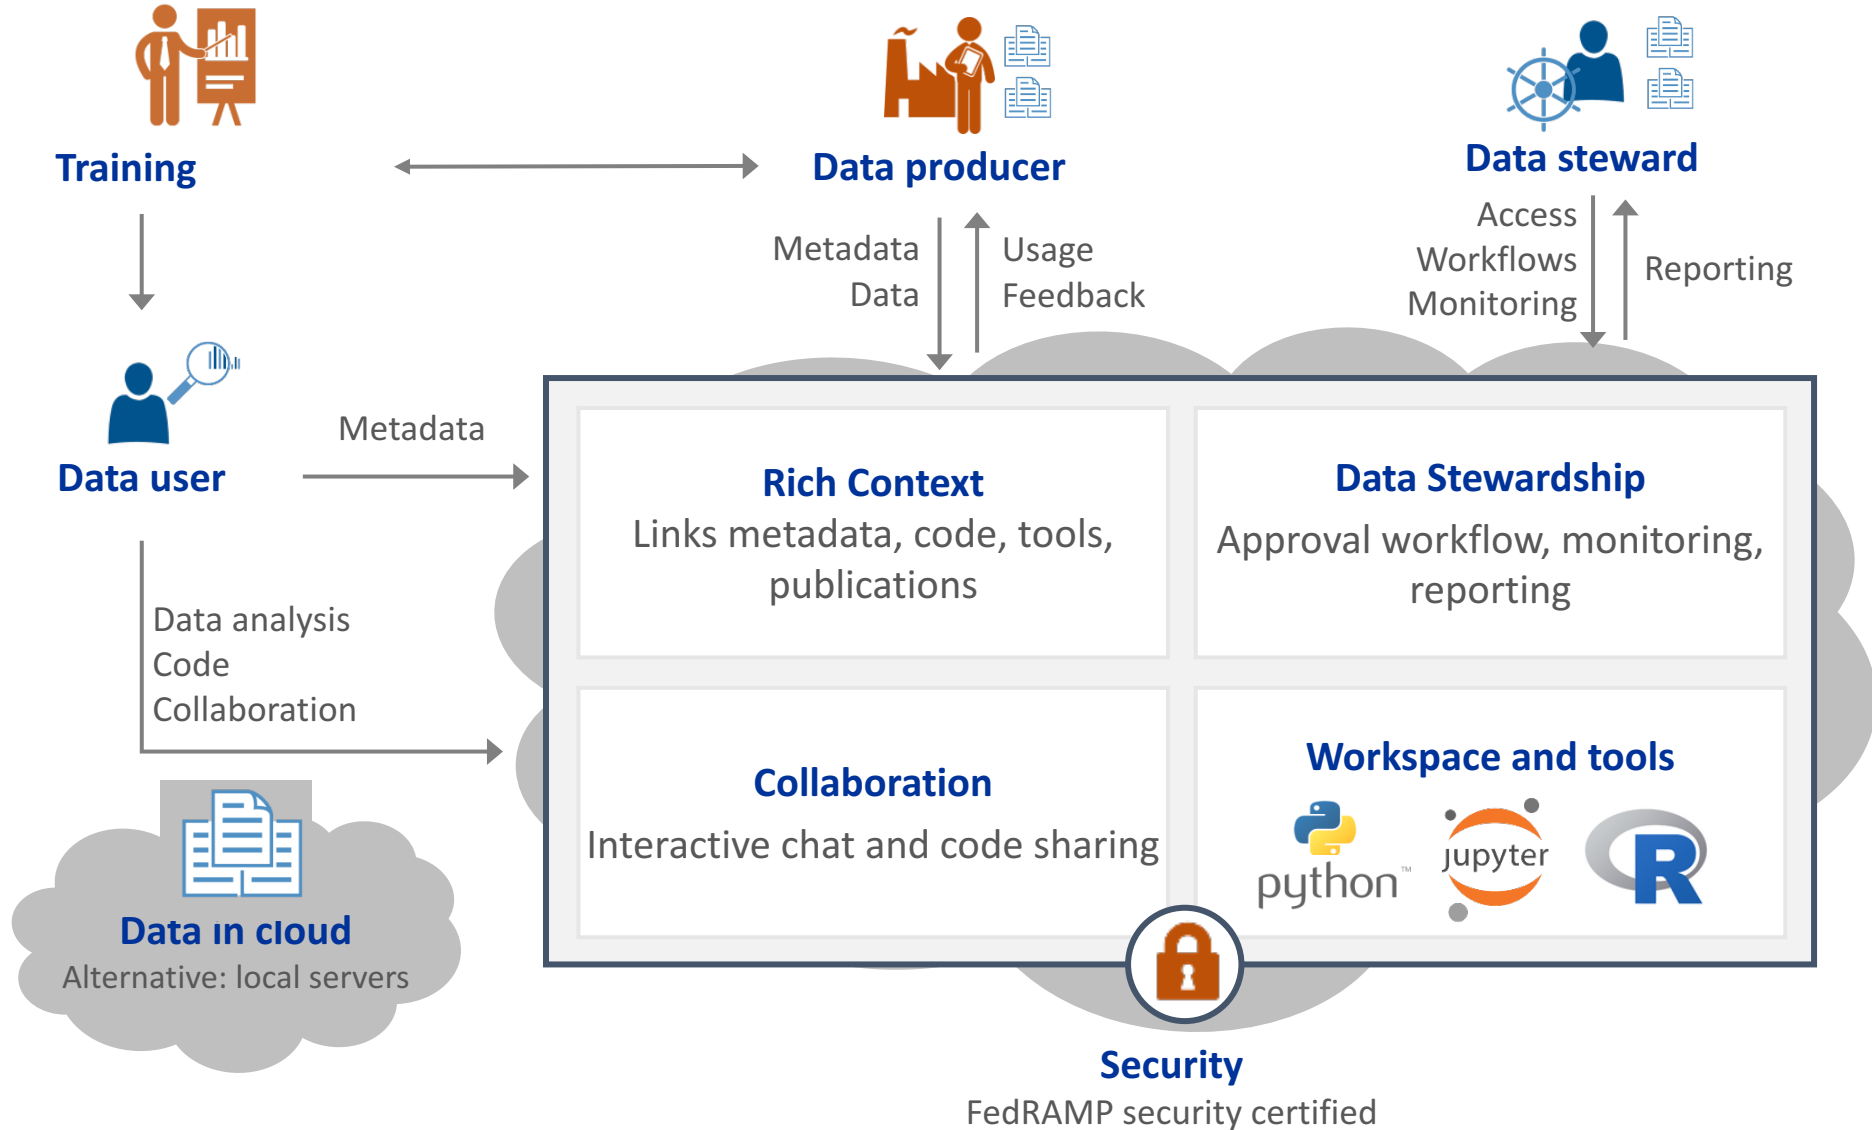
Training

Data producer

Data steward

Metadata Data

Usage Feedback

Access Workflows Monitoring

Reporting

Data user

Metadata

Data analysis
Code
Collaboration

Rich Context
Links metadata, code, tools, publications

Data Stewardship
Approval workflow, monitoring, reporting

Collaboration
Interactive chat and code sharing

Workspace and tools
python™ jupyter R

Data in cloud
Alternative: local servers

Security
FedRAMP security certified